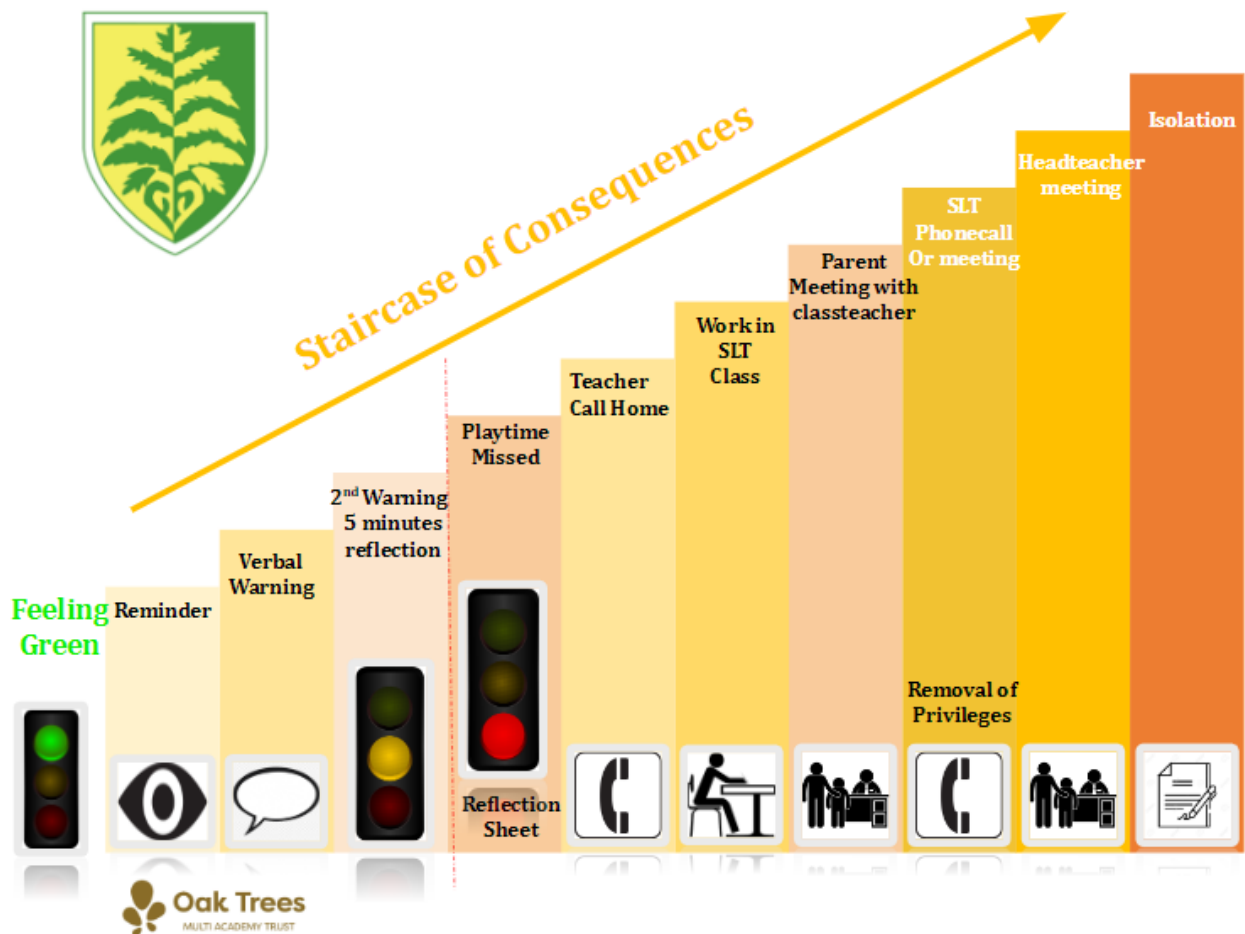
Staircase of Consequences

Feeling Green

Reminder

Verbal Warning

2$^{nd}$ Warning 5 minutes reflection

Playtime Missed

Reflection Sheet

Teacher Call Home

Work in SLT Class

Parent Meeting with classteacher

SLT Phonecall Or meeting

Removal of Privileges

Headteacher meeting

Isolation

Oak Trees
MULTI ACADEMY TRUST